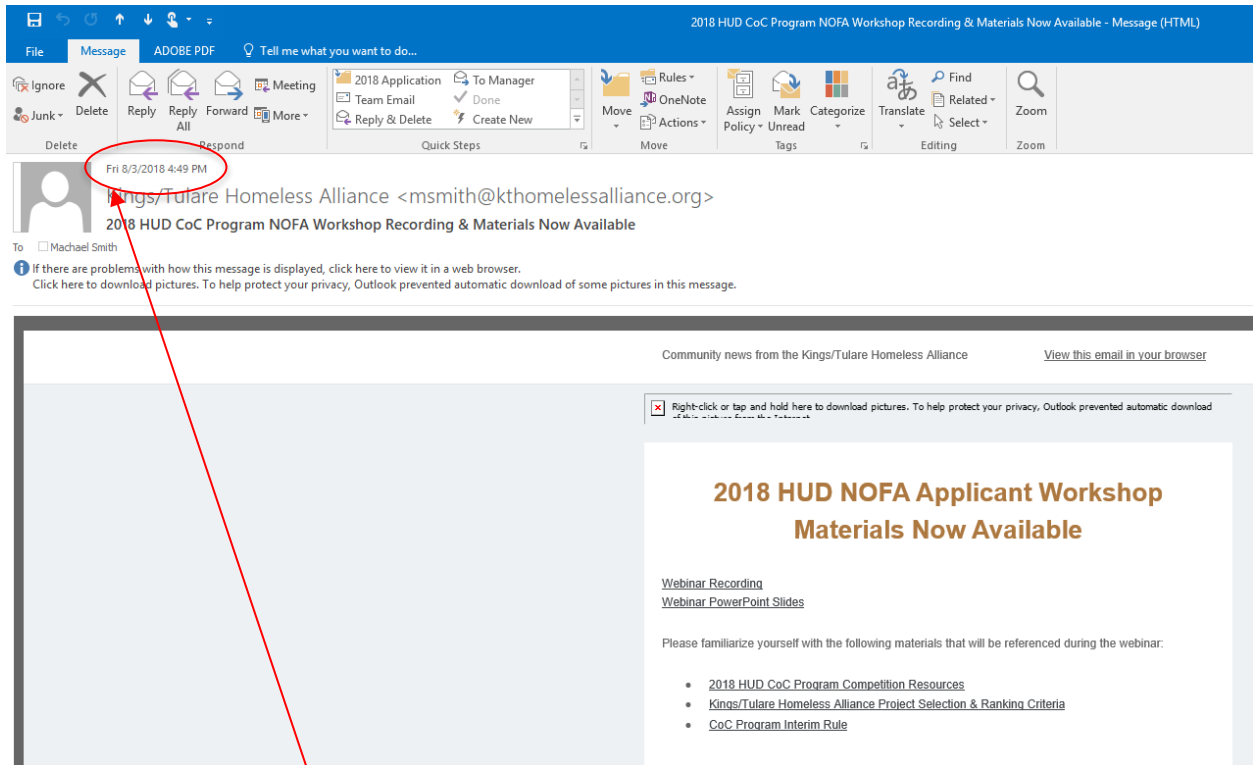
2018 HUD CoC Program NOFA Workshop Recording & Materials Now Available - Message (HTML)

File Message ADOBE PDF Tell me what you want to do...

Ignore Junk Delete
Delete

Reply Reply All Forward Meeting More
Respond

2018 Application To Manager Team Email Done Reply & Delete Create New
Quick Steps

Move Rules OneNote Actions
Move

Assign Policy Mark Unread Categorize
Tags

Translate Find Related Select
Editing

Zoom
Zoom

Fri 8/3/2018 4:49 PM
Kings/Tulare Homeless Alliance <msmith@kthomelessalliance.org>
2018 HUD CoC Program NOFA Workshop Recording & Materials Now Available

To Machael Smith

If there are problems with how this message is displayed, click here to view it in a web browser.
Click here to download pictures. To help protect your privacy, Outlook prevented automatic download of some pictures in this message.

Community news from the Kings/Tulare Homeless Alliance View this email in your browser

Right-click or tap and hold here to download pictures. To help protect your privacy, Outlook prevented automatic download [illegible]

2018 HUD NOFA Applicant Workshop Materials Now Available

Webinar Recording
Webinar PowerPoint Slides

Please familiarize yourself with the following materials that will be referenced during the webinar:

- 2018 HUD CoC Program Competition Resources
- Kings/Tulare Homeless Alliance Project Selection & Ranking Criteria
- CoC Program Interim Rule